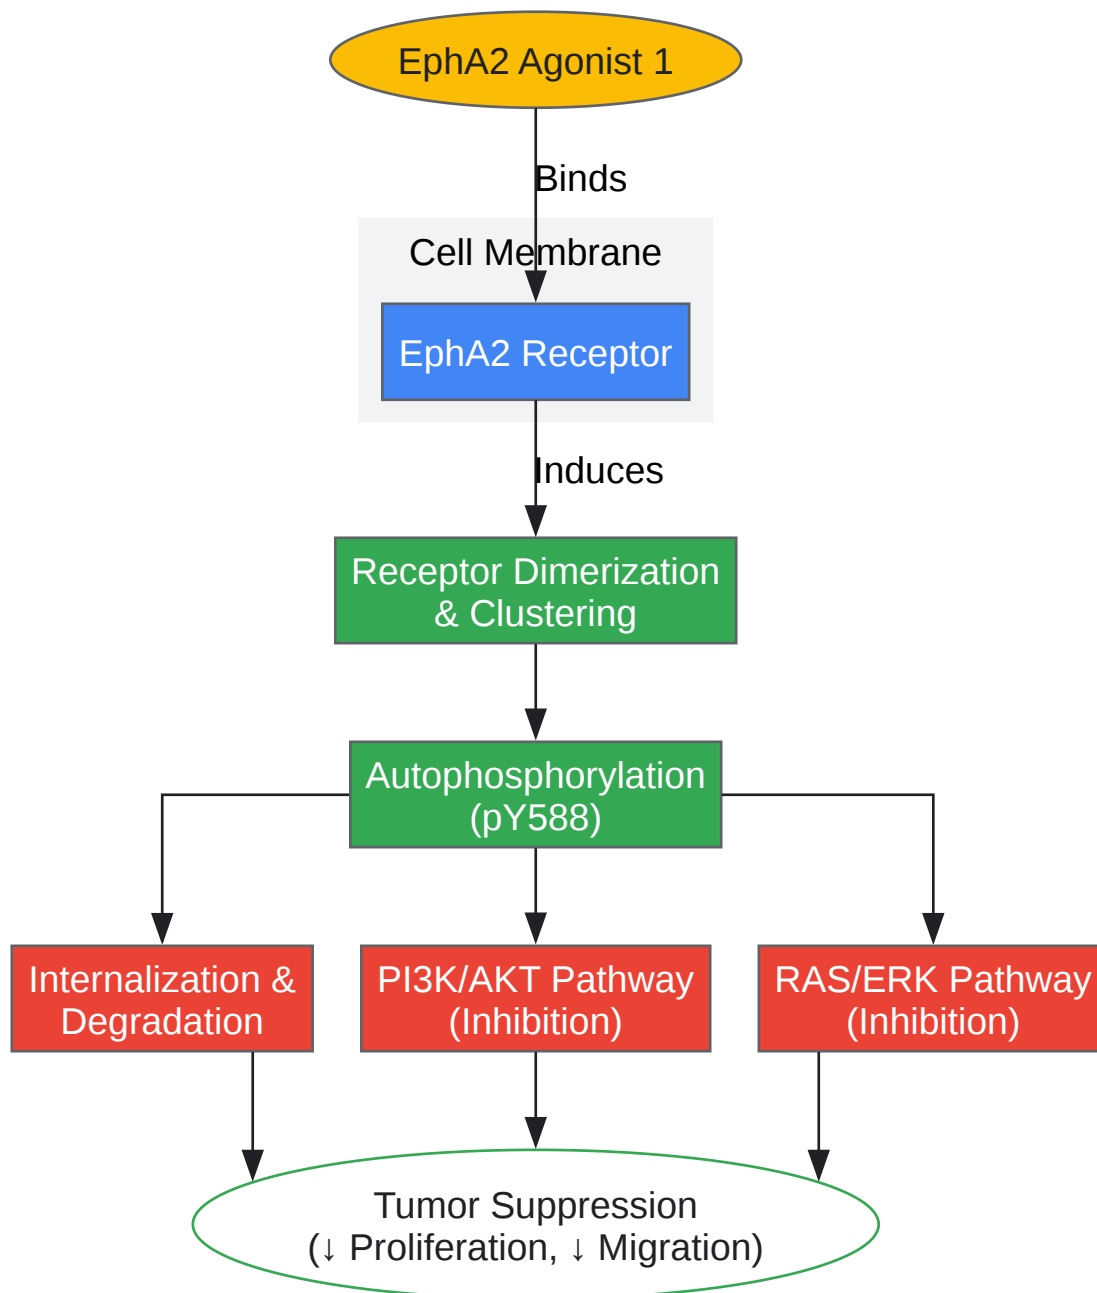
EphA2 Agonist 1

Binds

Cell Membrane

EphA2 Receptor

Induces

Receptor Dimerization & Clustering

Autophosphorylation (pY588)

Internalization & Degradation

PI3K/AKT Pathway (Inhibition)

RAS/ERK Pathway (Inhibition)

Tumor Suppression (↓ Proliferation, ↓ Migration)